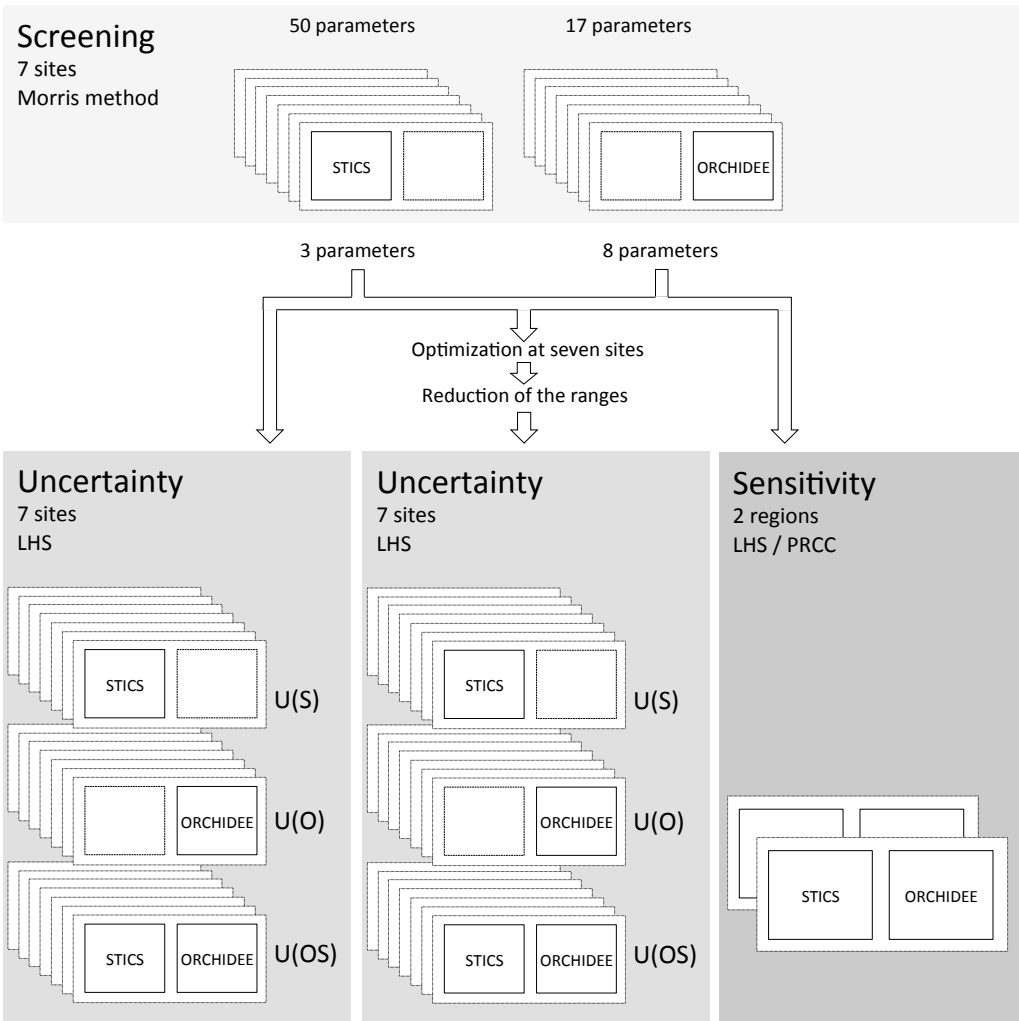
Screening
7 sites
Morris method

50 parameters

STICS

17 parameters

ORCHIDEE

3 parameters

8 parameters

Optimization at seven sites

Reduction of the ranges

Uncertainty
7 sites
LHS

STICS

U(S)

ORCHIDEE

U(O)

STICS

ORCHIDEE

U(OS)

Uncertainty
7 sites
LHS

STICS

U(S)

ORCHIDEE

U(O)

STICS

ORCHIDEE

U(OS)

Sensitivity
2 regions
LHS / PRCC

STICS

ORCHIDEE